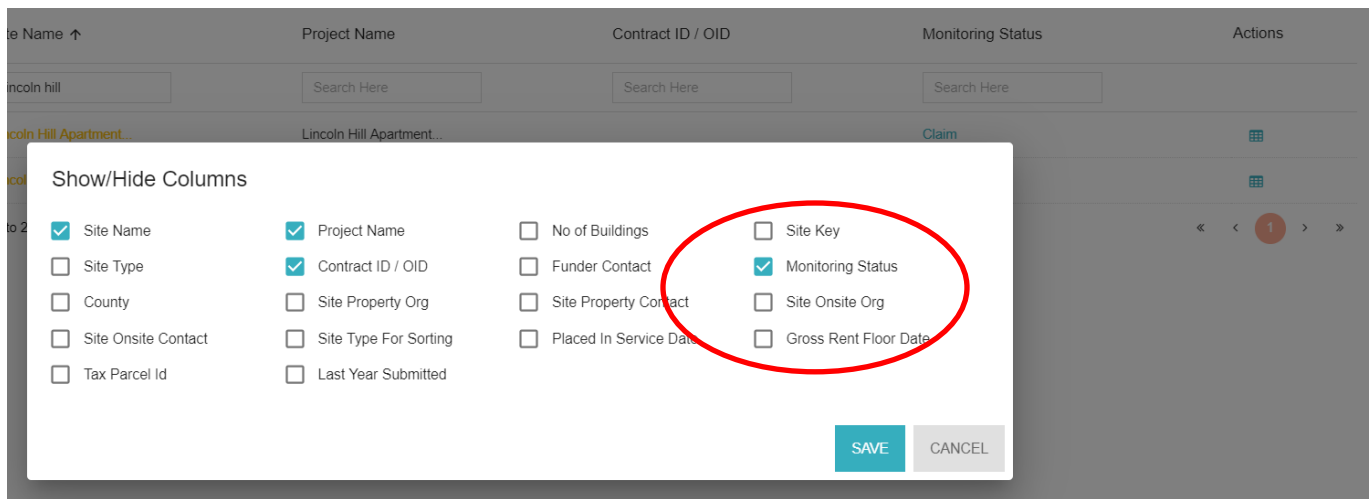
te Name ↑ | Project Name | Contract ID / OID | Monitoring Status | Actions

incoln hill
Search Here
Search Here
Search Here

coln Hill Apartment... Lincoln Hill Apartment... Claim

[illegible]

to 2 « ‹ 1 › »

Show/Hide Columns

Site Name
Site Type
County
Site Onsite Contact
Tax Parcel Id

Project Name
Contract ID / OID
Site Property Org
Site Type For Sorting
Last Year Submitted

No of Buildings
Funder Contact
Site Property Contact
Placed In Service Date

Site Key
Monitoring Status
Site Onsite Org
Gross Rent Floor Date

SAVE
CANCEL